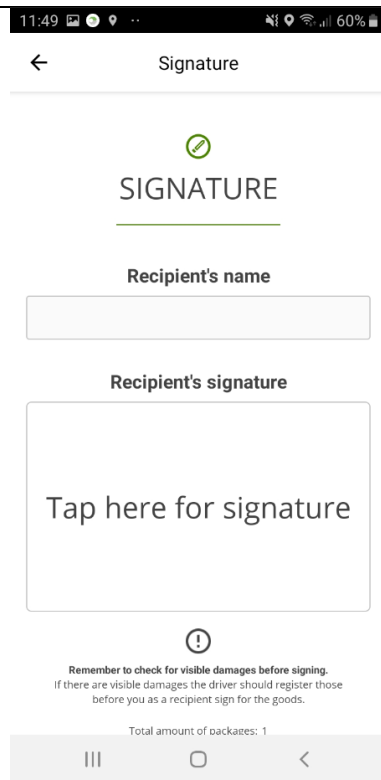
11:49 60%

Signature

SIGNATURE

Recipient's name

Recipient's signature

Tap here for signature

Remember to check for visible damages before signing.
If there are visible damages the driver should register those before you as a recipient sign for the goods.

Total amount of packages: 1